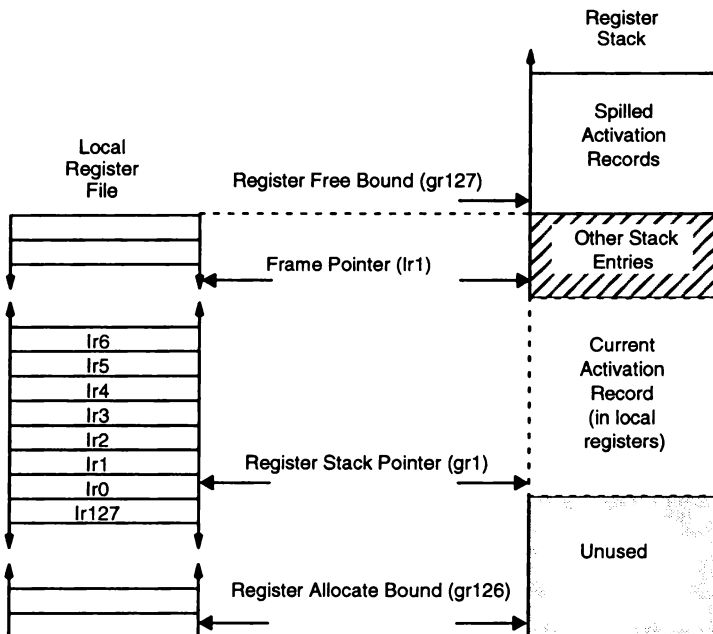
Register Stack

Local Register File

Spilled Activation Records

Register Free Bound (gr127)

Other Stack Entries

Frame Pointer (lr1)

lr6
lr5
lr4
lr3
lr2
lr1
lr0
lr127

Current Activation Record (in local registers)

Register Stack Pointer (gr1)

Unused

Register Allocate Bound (gr126)